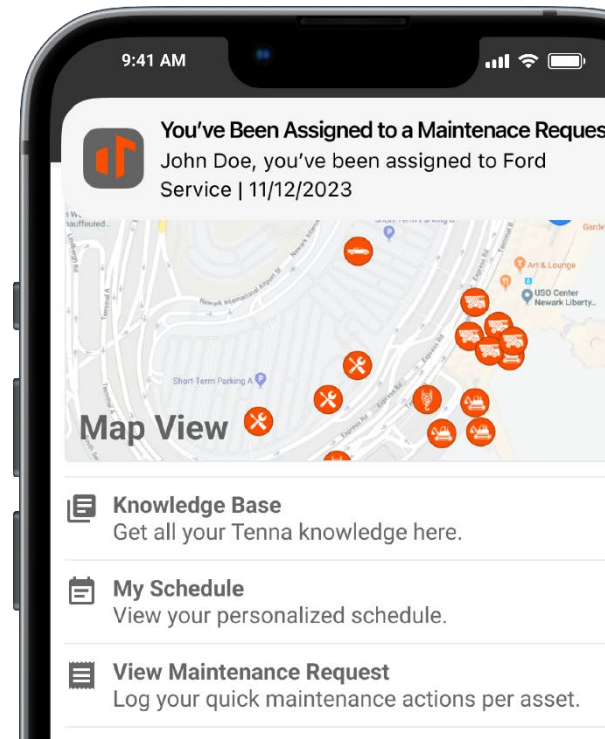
9:41 AM

You've Been Assigned to a Maintenace Reques
John Doe, you've been assigned to Ford Service | 11/12/2023

hauffeured...
Short-Term Parking A
Art & Lounge
USO Center Newark Liberty...
Garde
Short-Term Parking A

Map View

Knowledge Base
Get all your Tenna knowledge here.

My Schedule
View your personalized schedule.

View Maintenance Request
Log your quick maintenance actions per asset.